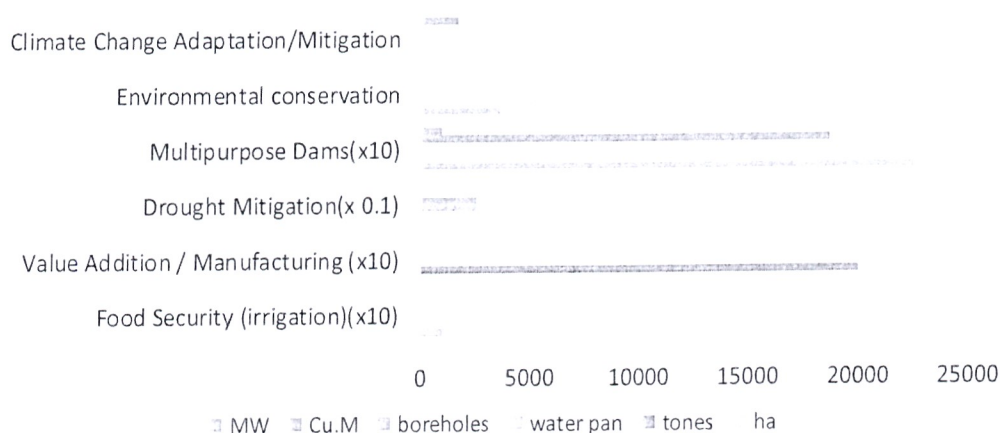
Climate Change Adaptation/Mitigation

Environmental conservation

Multipurpose Dams(x10)

Drought Mitigation(x 0.1)

Value Addition / Manufacturing (x10)

Food Security (irrigation)(x10)

0 5000 10000 15000 20000 25000

MW Cu.M boreholes water pan tones ha